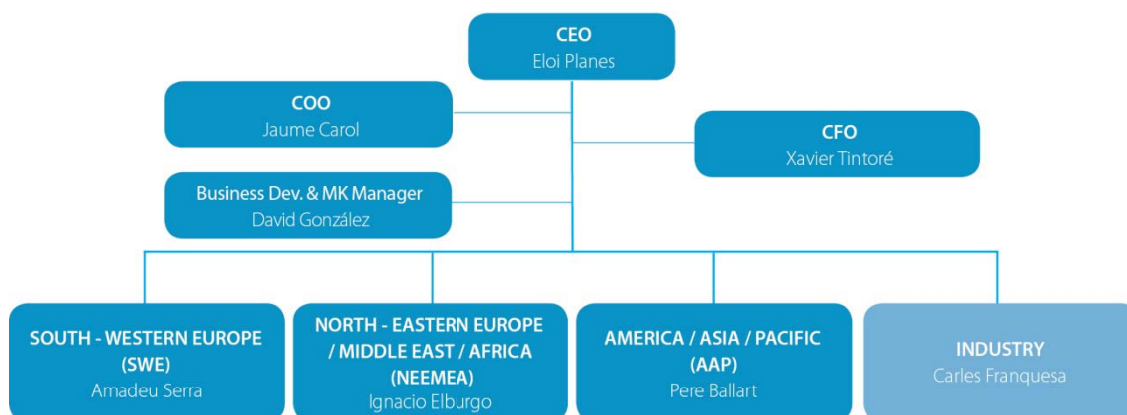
CEO
Eloi Planes

COO
Jaume Carol

CFO
Xavier Tintoré

Business Dev. & MK Manager
David González

SOUTH - WESTERN EUROPE (SWE)
Amadeu Serra

NORTH - EASTERN EUROPE / MIDDLE EAST / AFRICA (NEEMEA)
Ignacio Elburgo

AMERICA / ASIA / PACIFIC (AAP)
Pere Ballart

INDUSTRY
Carles Franquesa